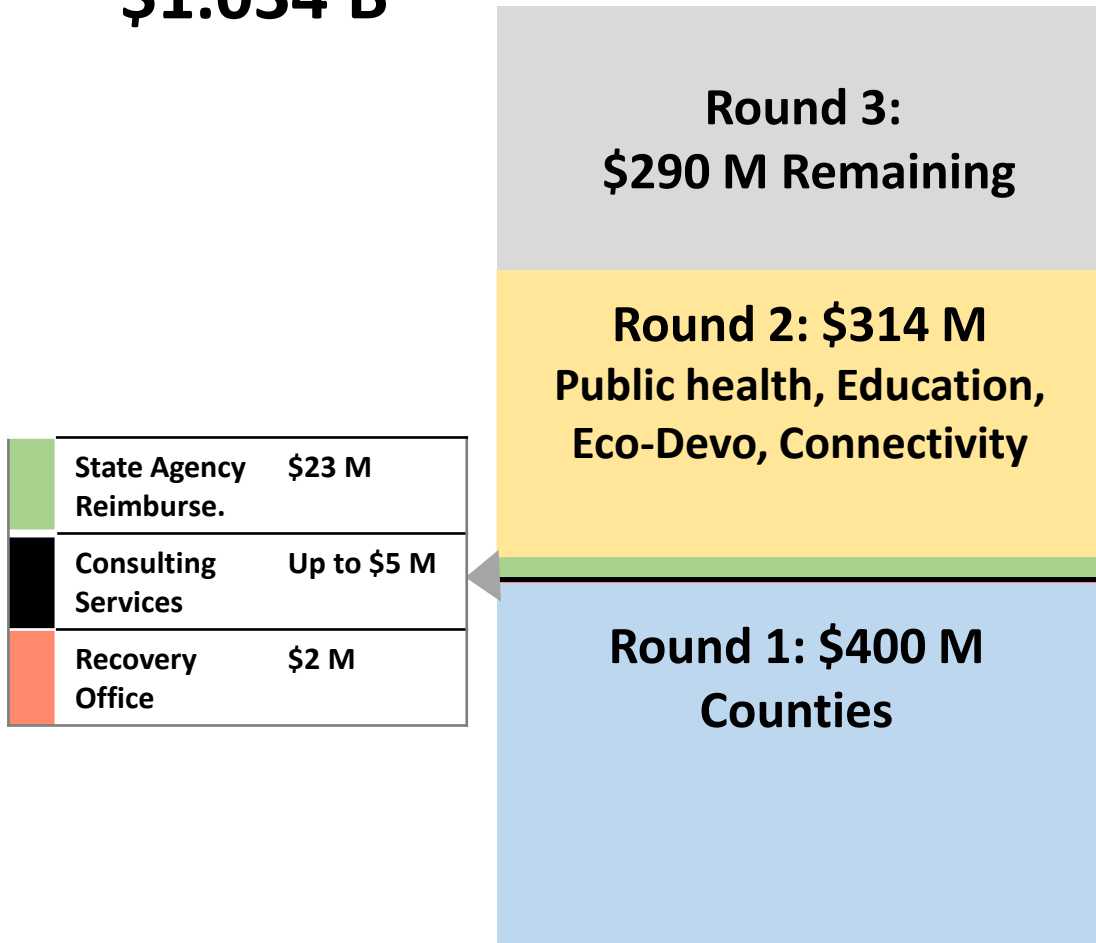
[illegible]

Round 3:
$290 M Remaining

Round 2: $314 M
Public health, Education, Eco-Devo, Connectivity

| | | |
|---|---|---|
| | State Agency Reimburse. | $23 M |
| | Consulting Services | Up to $5 M |
| | Recovery Office | $2 M |

Round 1: $400 M
Counties